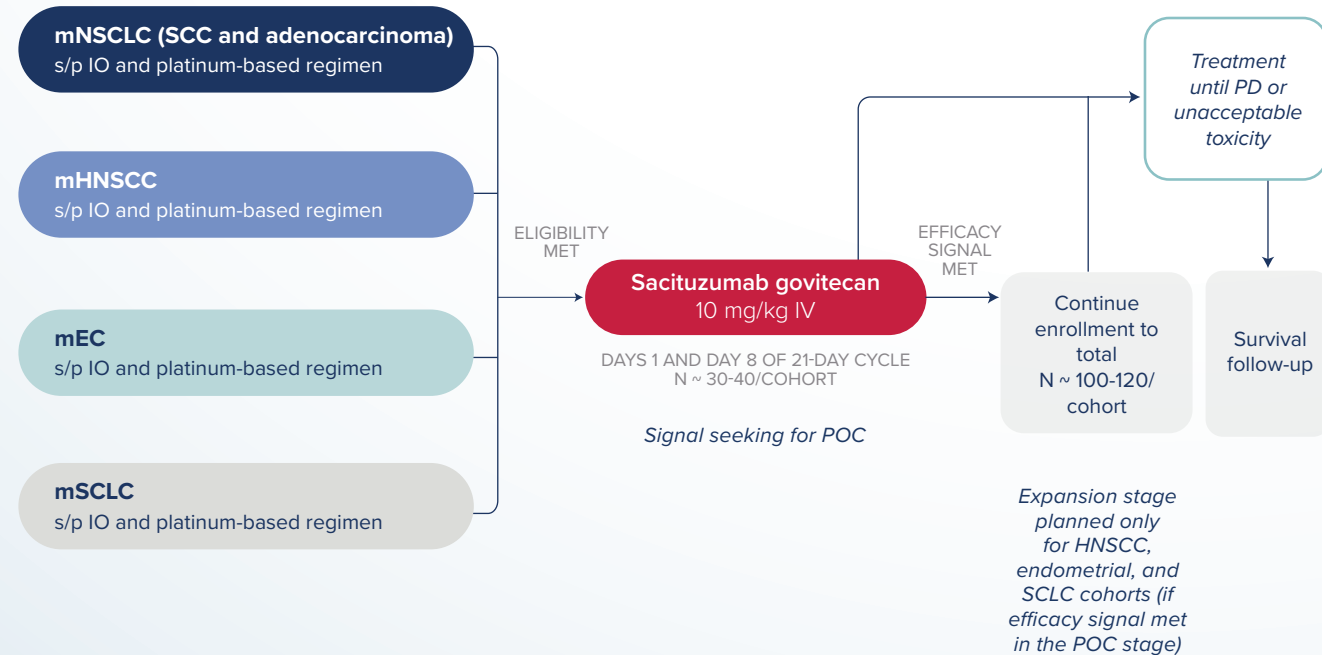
mNSCLC (SCC and adenocarcinoma)
s/p IO and platinum-based regimen

mHNSCC
s/p IO and platinum-based regimen

mEC
s/p IO and platinum-based regimen

mSCLC
s/p IO and platinum-based regimen

ELIGIBILITY MET

Sacituzumab govitecan
10 mg/kg IV

DAYS 1 AND DAY 8 OF 21-DAY CYCLE
N ~ 30-40/COHORT

Signal seeking for POC

EFFICACY SIGNAL MET

Treatment until PD or unacceptable toxicity

Continue enrollment to total N ~ 100-120/ cohort

Survival follow-up

Expansion stage planned only for HNSCC, endometrial, and SCLC cohorts (if efficacy signal met in the POC stage)